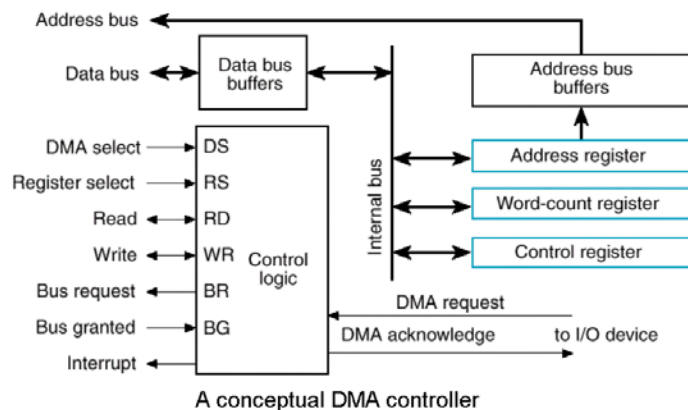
Address bus

Data bus

Data bus buffers

Address bus buffers

DMA select
Register select
Read
Write
Bus request
Bus granted
Interrupt

DS
RS
RD
WR
BR
BG

Control logic

Internal bus

Address register
Word-count register
Control register

DMA request
DMA acknowledge
to I/O device

A conceptual DMA controller